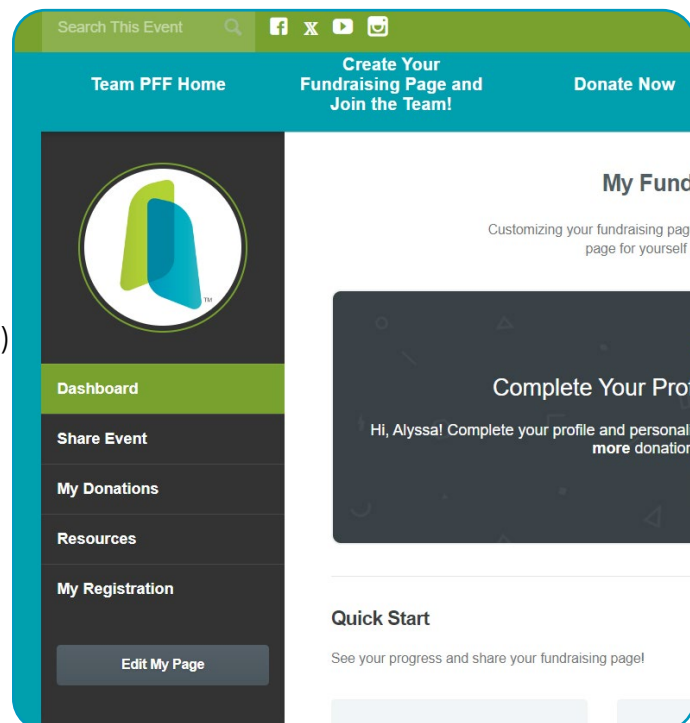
Search This Event

Team PFF Home

Create Your Fundraising Page and Join the Team!

Donate Now

TM

)

Dashboard

Share Event

My Donations

Resources

My Registration

Edit My Page

My Fund

Customizing your fundraising pag page for yourself

Complete Your Pro

Hi, Alyssa! Complete your profile and personal **more** donation

Quick Start

See your progress and share your fundraising page!